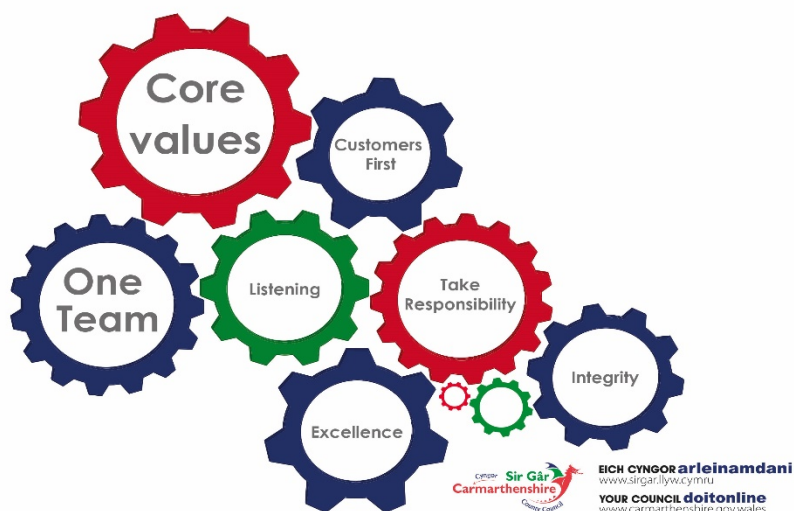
Core values

Customers First

One Team

Listening

Take Responsibility

Integrity

Excellence

Cyngor Sir Gâr Carmarthenshire County Council

EICH CYNGOR arleinamdani
www.sirgar.llyw.cymru

YOUR COUNCIL doitonline
www.carmarthenshire.gov.wales